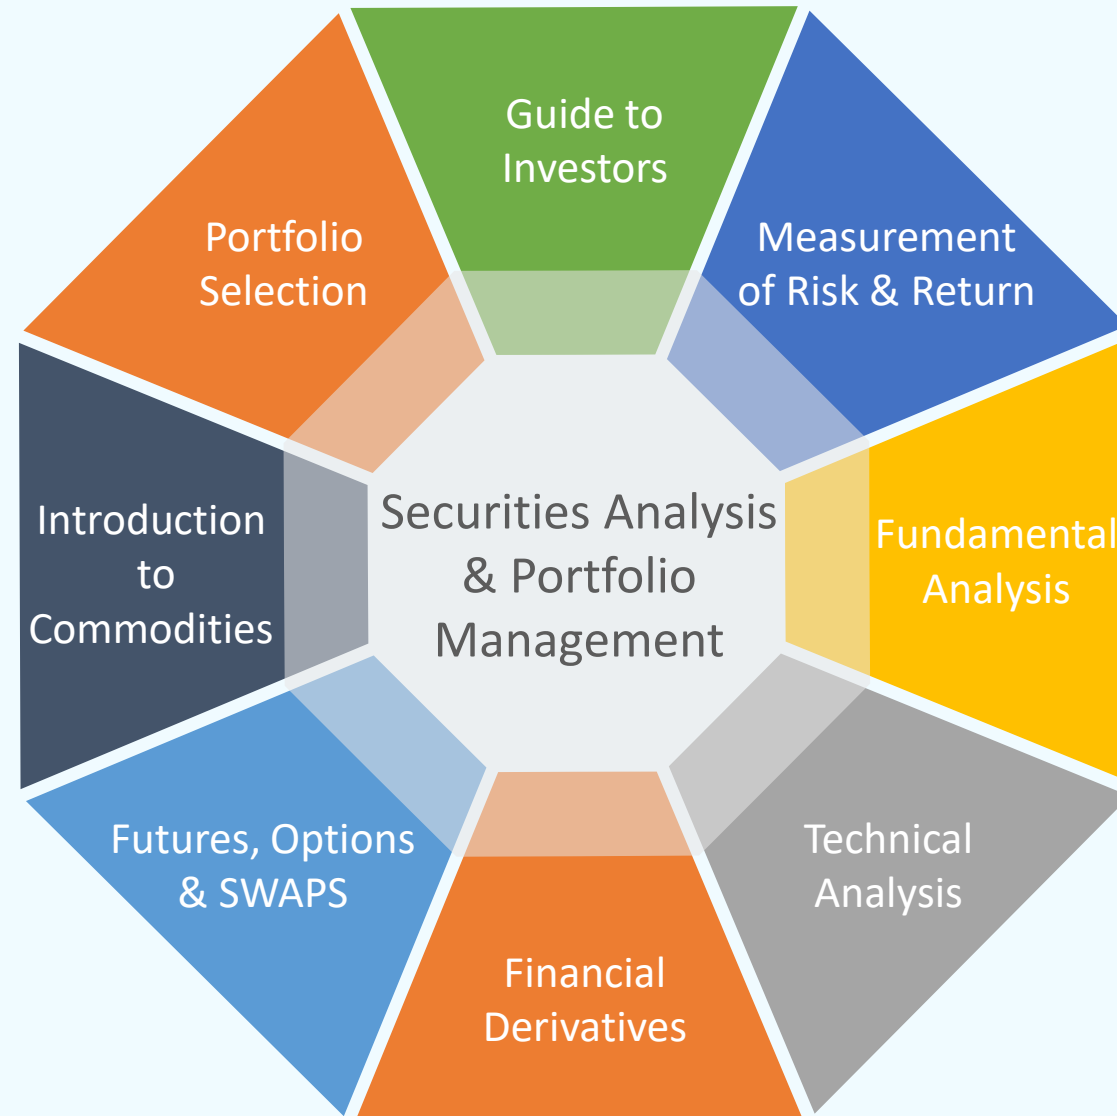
Guide to Investors

Measurement of Risk & Return

Fundamental Analysis

Technical Analysis

Financial Derivatives

Futures, Options & SWAPS

Introduction to Commodities

Portfolio Selection

Securities Analysis & Portfolio Management